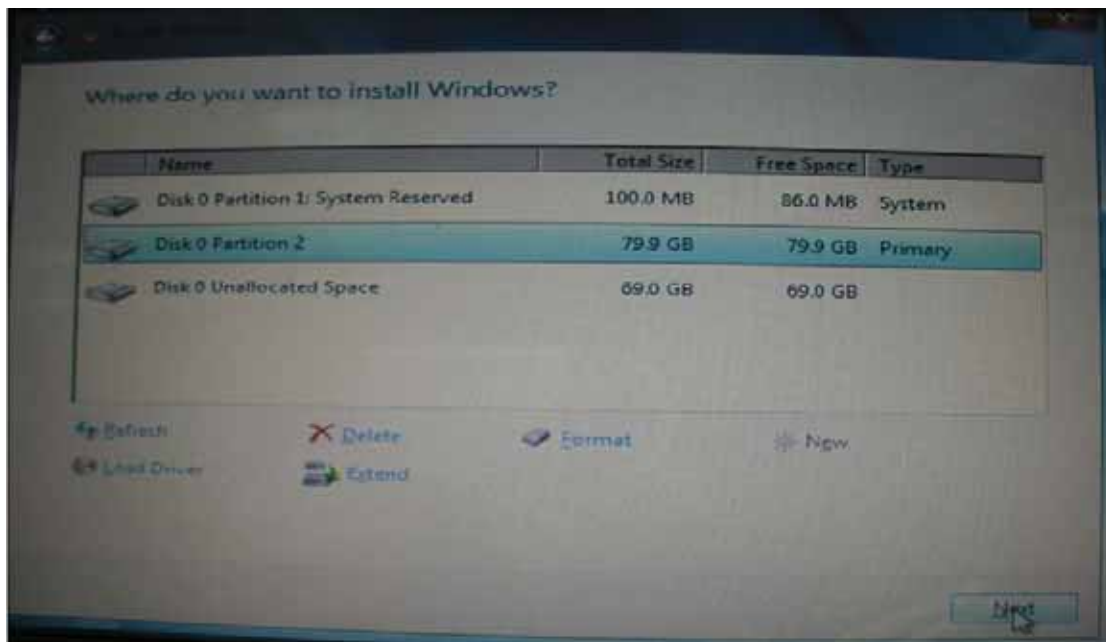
Where do you want to install Windows?

| Name | Total Size | Free Space | Type |
|---|---|---|---|
| Disk 0 Partition 1: System Reserved | 100.0 MB | 86.0 MB | System |
| Disk 0 Partition 2 | 79.9 GB | 79.9 GB | Primary |
| Disk 0 Unallocated Space | 69.0 GB | 69.0 GB | |

Refresh
Delete
Format
New
Load Driver
Extend

Next